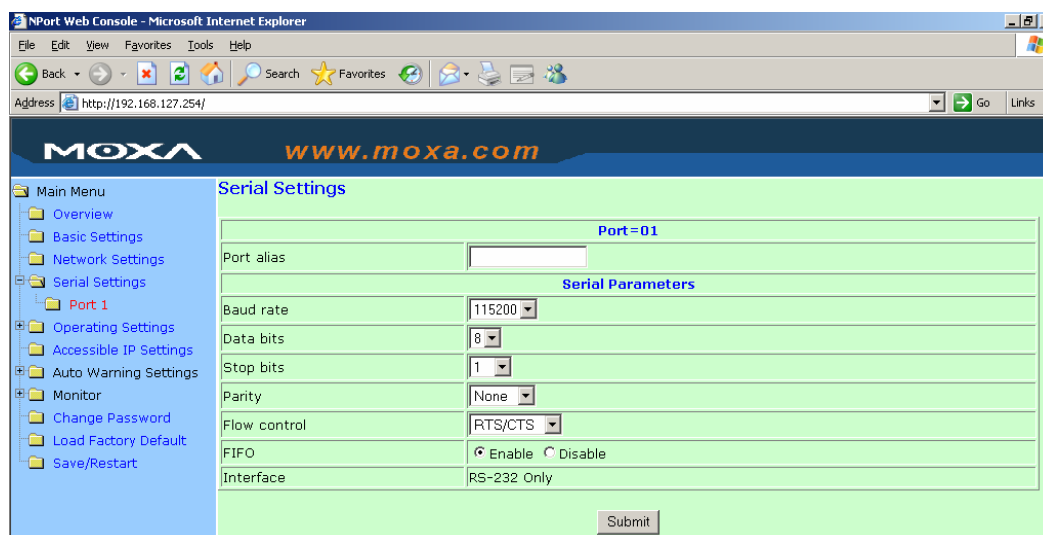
NPort Web Console - Microsoft Internet Explorer

File Edit View Favorites Tools Help

Back Search Favorites

Address http://192.168.127.254/ Go Links

MOXA www.moxa.com

Main Menu
Overview
Basic Settings
Network Settings
Serial Settings
Port 1
Operating Settings
Accessible IP Settings
Auto Warning Settings
Monitor
Change Password
Load Factory Default
Save/Restart

Serial Settings

| Port=01 | |
|---|---|
| Port alias | |
| Serial Parameters | |
| Baud rate | 115200 |
| Data bits | 8 |
| Stop bits | 1 |
| Parity | None |
| Flow control | RTS/CTS |
| FIFO | Enable Disable |
| Interface | RS-232 Only |

Submit